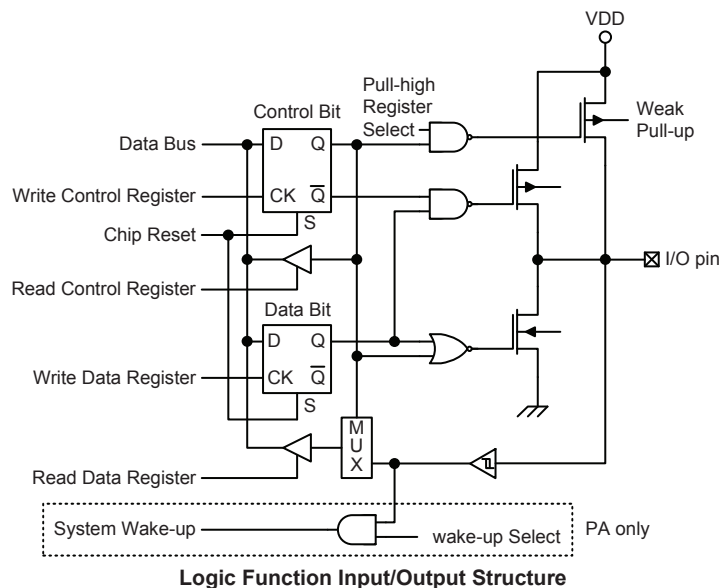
VDD

Pull-high Register Select

Control Bit

Weak Pull-up

Data Bus

D Q

Write Control Register

CK $\overline{Q}$

S

Chip Reset

I/O pin

Read Control Register

Data Bit

D Q

Write Data Register

CK $\overline{Q}$

S

M U X

Read Data Register

System Wake-up

wake-up Select

PA only

Logic Function Input/Output Structure